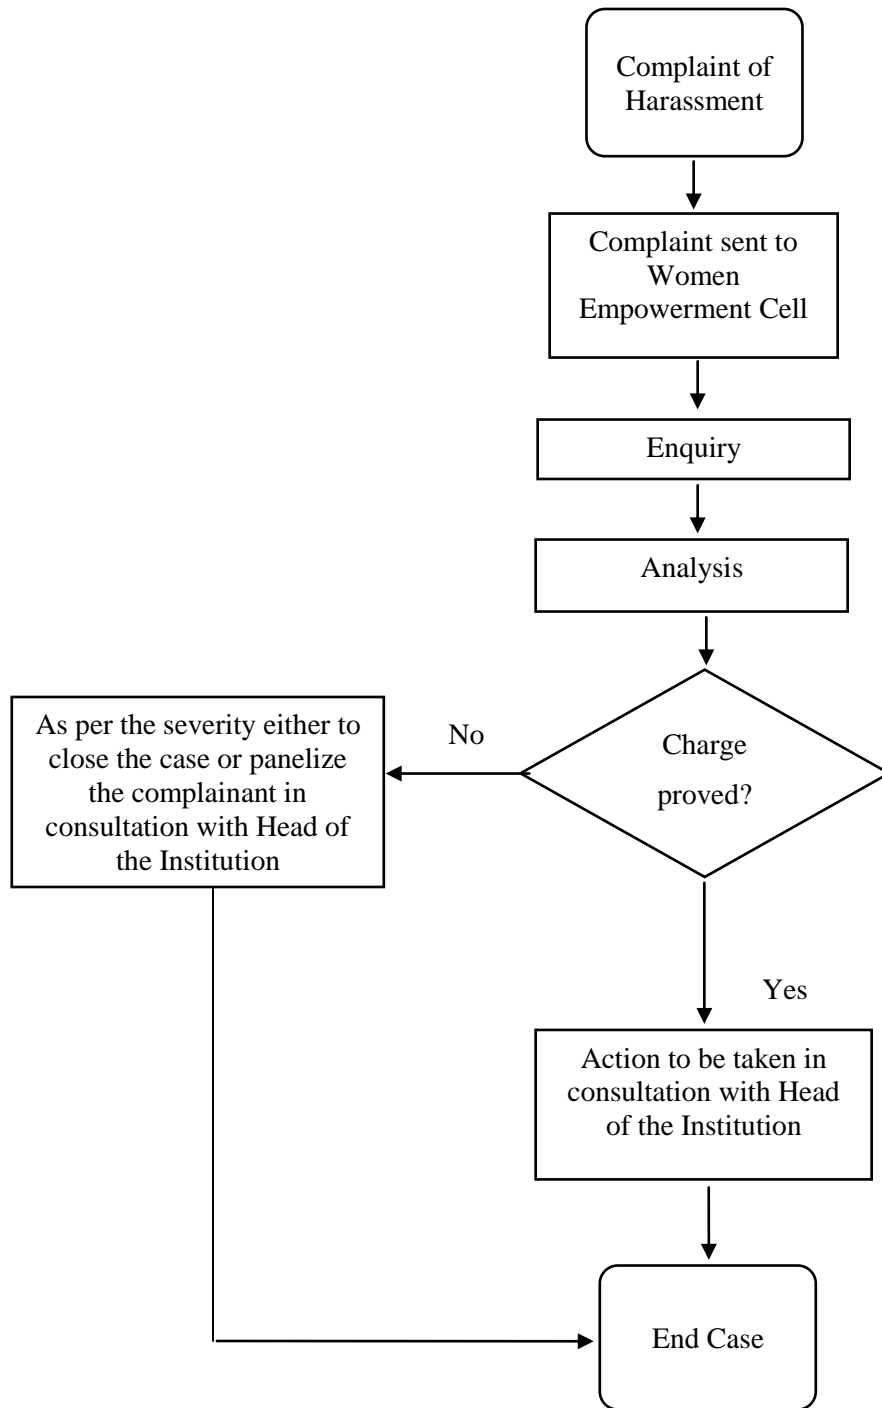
Complaint of Harassment

Complaint sent to Women Empowerment Cell

Enquiry

Analysis

Charge proved?

No

As per the severity either to close the case or panelize the complainant in consultation with Head of the Institution

Yes

Action to be taken in consultation with Head of the Institution

End Case